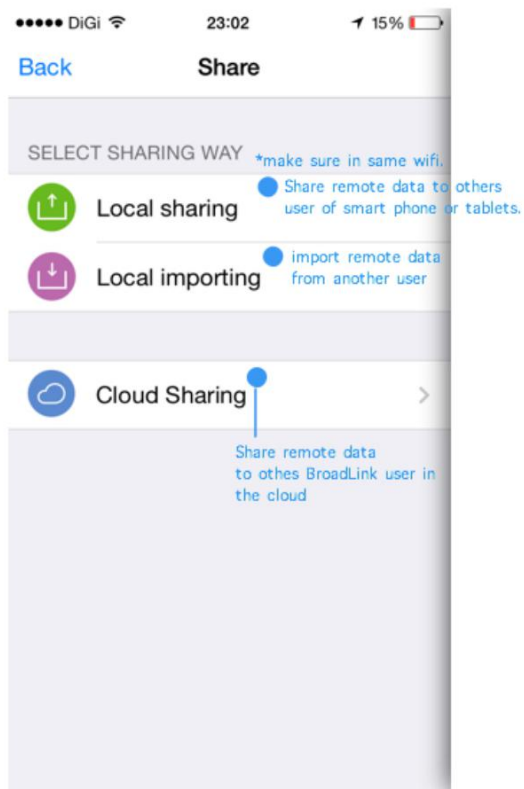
●●●●● DiGi 23:02 15%

Back Share

SELECT SHARING WAY *make sure in same wifi.

Local sharing

Share remote data to others user of smart phone or tablets.

Local importing

import remote data from another user

Cloud Sharing

Share remote data to othes BroadLink user in the cloud